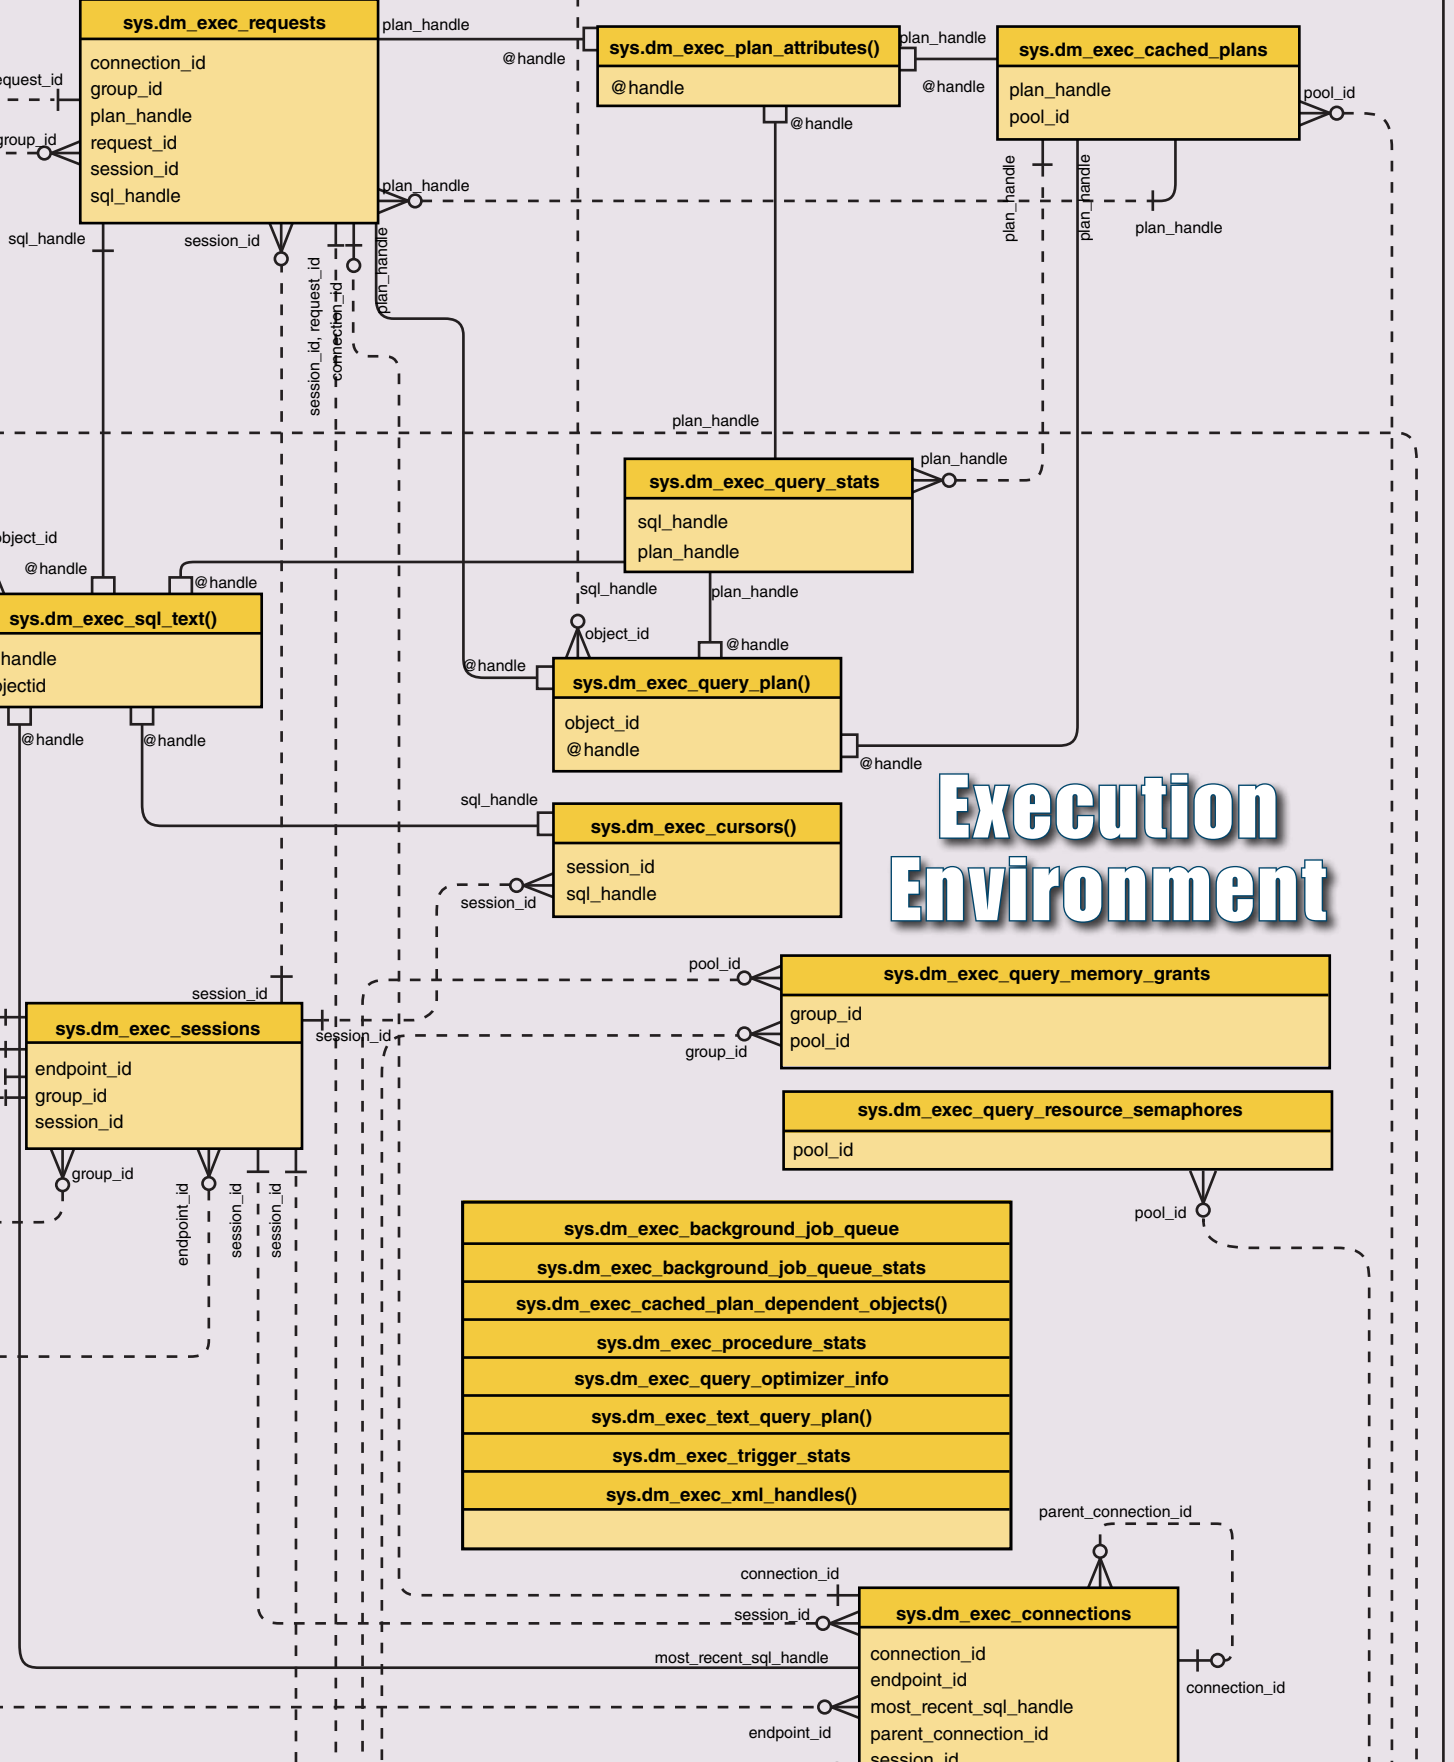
sys.dm_exec_requests

connection_id
group_id
plan_handle
request_id
session_id
sql_handle

plan_handle
@handle

sys.dm_exec_plan_attributes()

@handle

plan_handle
@handle

sys.dm_exec_cached_plans

plan_handle
pool_id

pool_id

equest_id
group_id
plan_handle
sql_handle
session_id
@handle
plan_handle
plan_handle
plan_handle
plan_handle
session_id, request_id
connection_id

plan_handle
plan_handle

sys.dm_exec_query_stats

sql_handle
plan_handle

bject_id
@handle
@handle

sys.dm_exec_sql_text()

handle
jectid

sql_handle
plan_handle
object_id
@handle
@handle

sys.dm_exec_query_plan()

object_id
@handle

@handle
@handle
@handle

Execution Environment

sql_handle

sys.dm_exec_cursors()

session_id
sql_handle

session_id

pool_id

sys.dm_exec_query_memory_grants

group_id
pool_id

session_id
session_id
group_id

sys.dm_exec_sessions

endpoint_id
group_id
session_id

sys.dm_exec_query_resource_semaphores

pool_id

group_id
endpoint_id
session_id
session_id
pool_id

sys.dm_exec_background_job_queue
sys.dm_exec_background_job_queue_stats
sys.dm_exec_cached_plan_dependent_objects()
sys.dm_exec_procedure_stats
sys.dm_exec_query_optimizer_info
sys.dm_exec_text_query_plan()
sys.dm_exec_trigger_stats
sys.dm_exec_xml_handles()

parent_connection_id
connection_id
session_id

sys.dm_exec_connections

most_recent_sql_handle
connection_id
endpoint_id
most_recent_sql_handle
parent_connection_id
session_id

connection_id
endpoint_id